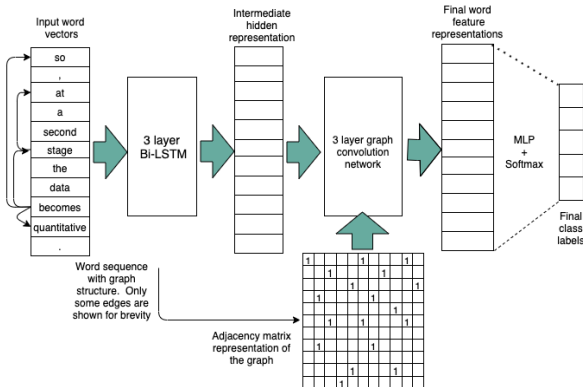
Input word vectors

so
,
at
a
second
stage
the
data
becomes
quantitative
.

3 layer Bi-LSTM

Intermediate hidden representation

3 layer graph convolution network

Final word feature representations

MLP + Softmax

Final class labels

Word sequence with graph structure. Only some edges are shown for brevity

Adjacency matrix representation of the graph

1 1 1 1
1 1 1
1 1
1 1 1
1 1
1 1
1 1 1
1 1
1 1
1 1
1